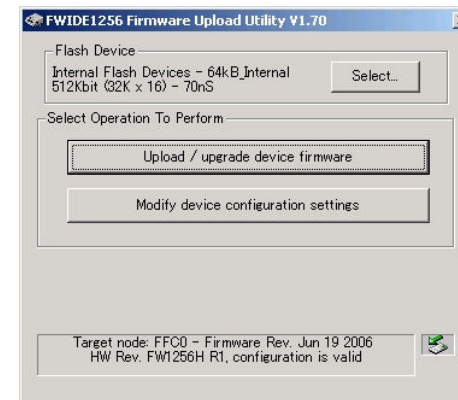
FWIDE1256 Firmware Upload Utility V1.70

Flash Device

Internal Flash Devices - 64kB_Internal
512Kbit (32K x 16) - 70nS

Select...

Select Operation To Perform

Upload / upgrade device firmware

Modify device configuration settings

Target node: FFC0 - Firmware Rev. Jun 19 2006
HW Rev. FW1256H R1, configuration is valid